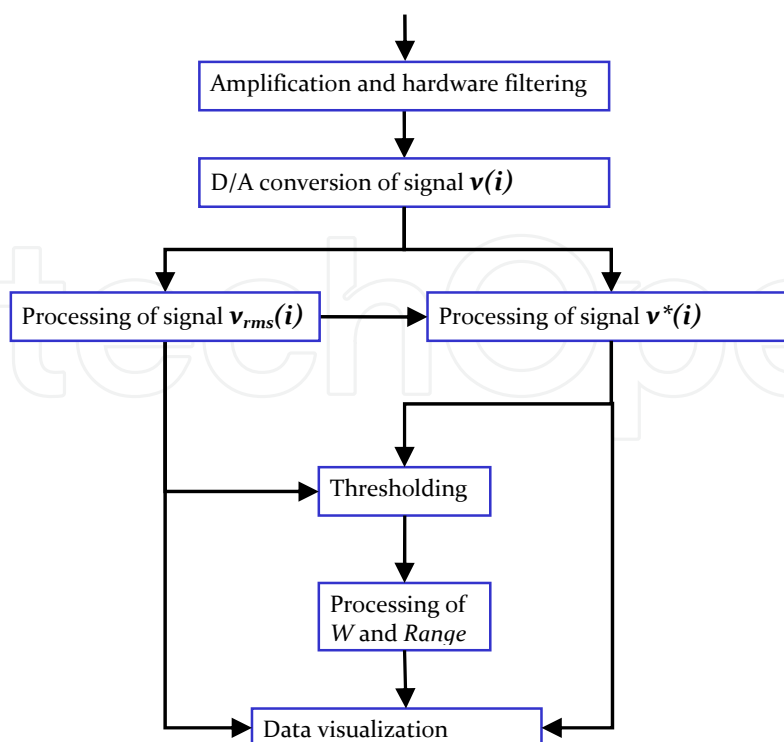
Amplification and hardware filtering

D/A conversion of signal $v(i)$

Processing of signal $v_{rms}(i)$

Processing of signal $v^*(i)$

Thresholding

Processing of *W* and *Range*

Data visualization